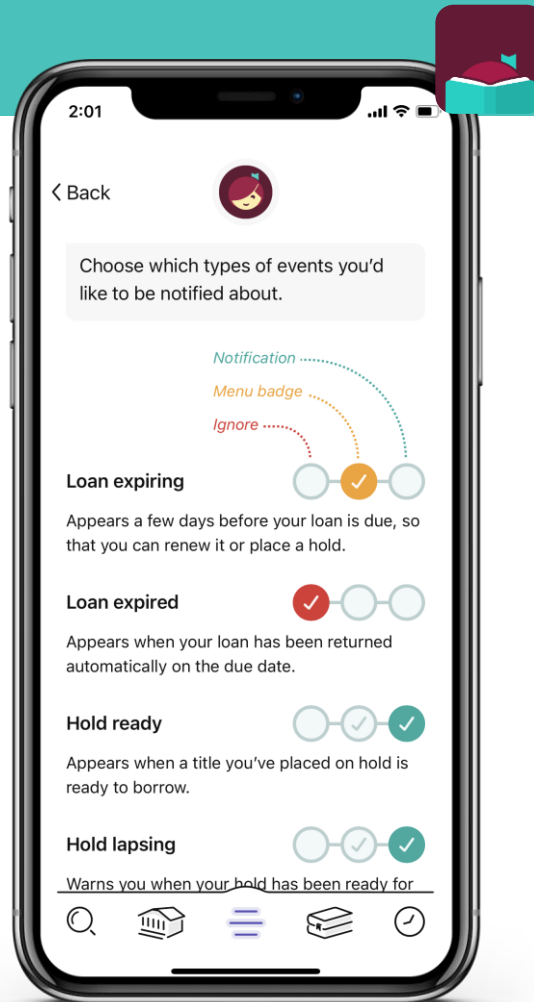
2:01

Back

Choose which types of events you'd like to be notified about.

Notification

Menu badge

Ignore

Loan expiring

Appears a few days before your loan is due, so that you can renew it or place a hold.

Loan expired

Appears when your loan has been returned automatically on the due date.

Hold ready

Appears when a title you've placed on hold is ready to borrow.

Hold lapsing

Warns you when your hold has been ready for